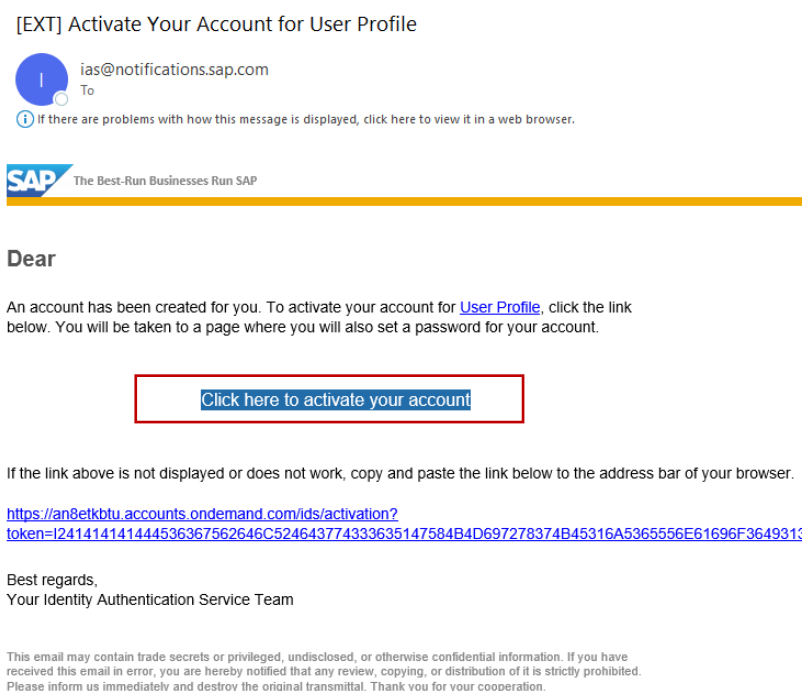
[EXT] Activate Your Account for User Profile

I

ias@notifications.sap.com

To

If there are problems with how this message is displayed, click here to view it in a web browser.

SAP The Best-Run Businesses Run SAP

Dear

An account has been created for you. To activate your account for User Profile, click the link below. You will be taken to a page where you will also set a password for your account.

Click here to activate your account

If the link above is not displayed or does not work, copy and paste the link below to the address bar of your browser.

https://an8etkbtu.accounts.ondemand.com/ids/activation?token=I24141414144453636756264 6C52464377433363514758 4B4D697278374B45316A5365556E61696F364931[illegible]

Best regards,
Your Identity Authentication Service Team

This email may contain trade secrets or privileged, undisclosed, or otherwise confidential information. If you have received this email in error, you are hereby notified that any review, copying, or distribution of it is strictly prohibited. Please inform us immediately and destroy the original transmittal. Thank you for your cooperation.